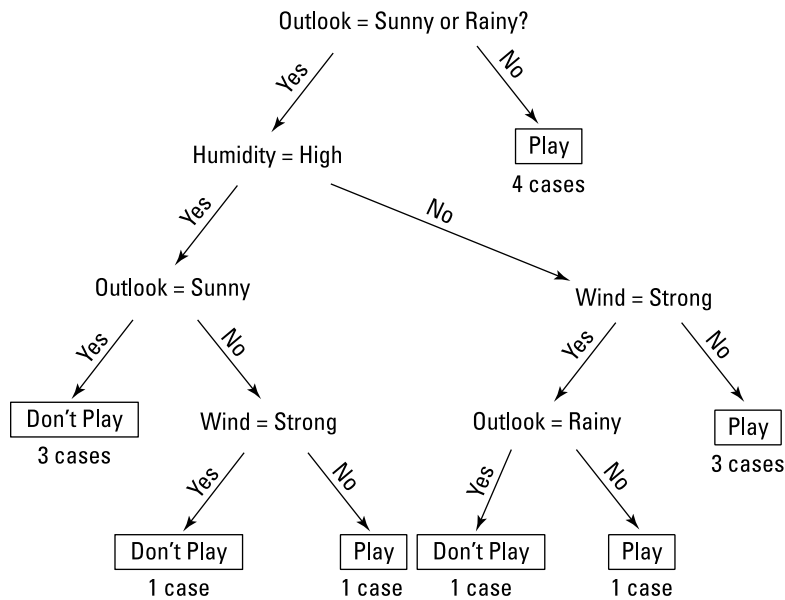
Outlook = Sunny or Rainy?

Yes

No

Humidity = High

Play
4 cases

Yes

No

Outlook = Sunny

Wind = Strong

Yes

No

Yes

No

Don't Play
3 cases

Wind = Strong

Outlook = Rainy

Play
3 cases

Yes

No

Yes

No

Don't Play
1 case

Play
1 case

Don't Play
1 case

Play
1 case